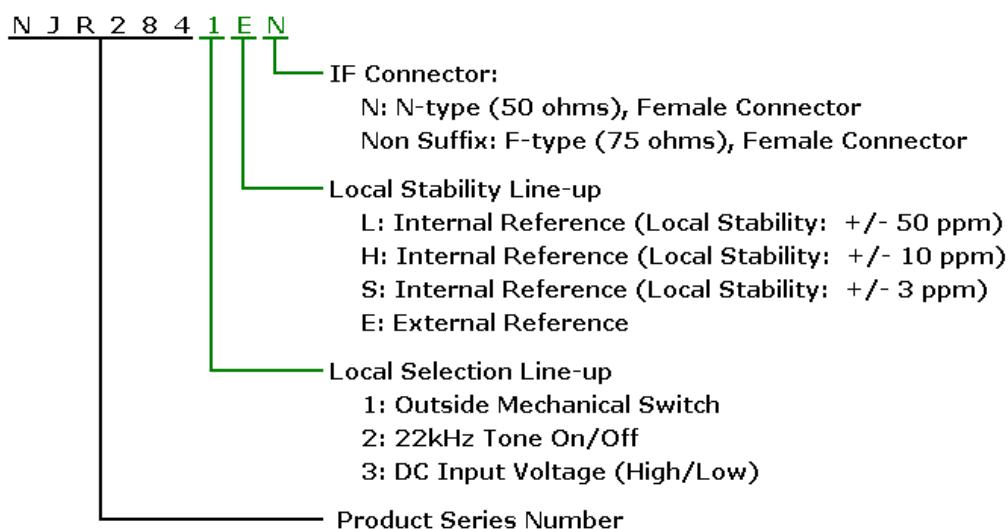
N J R 2 8 4 1 E N

IF Connector:
N: N-type (50 ohms), Female Connector
Non Suffix: F-type (75 ohms), Female Connector

Local Stability Line-up
L: Internal Reference (Local Stability: +/- 50 ppm)
H: Internal Reference (Local Stability: +/- 10 ppm)
S: Internal Reference (Local Stability: +/- 3 ppm)
E: External Reference

Local Selection Line-up
1: Outside Mechanical Switch
2: 22kHz Tone On/Off
3: DC Input Voltage (High/Low)

Product Series Number